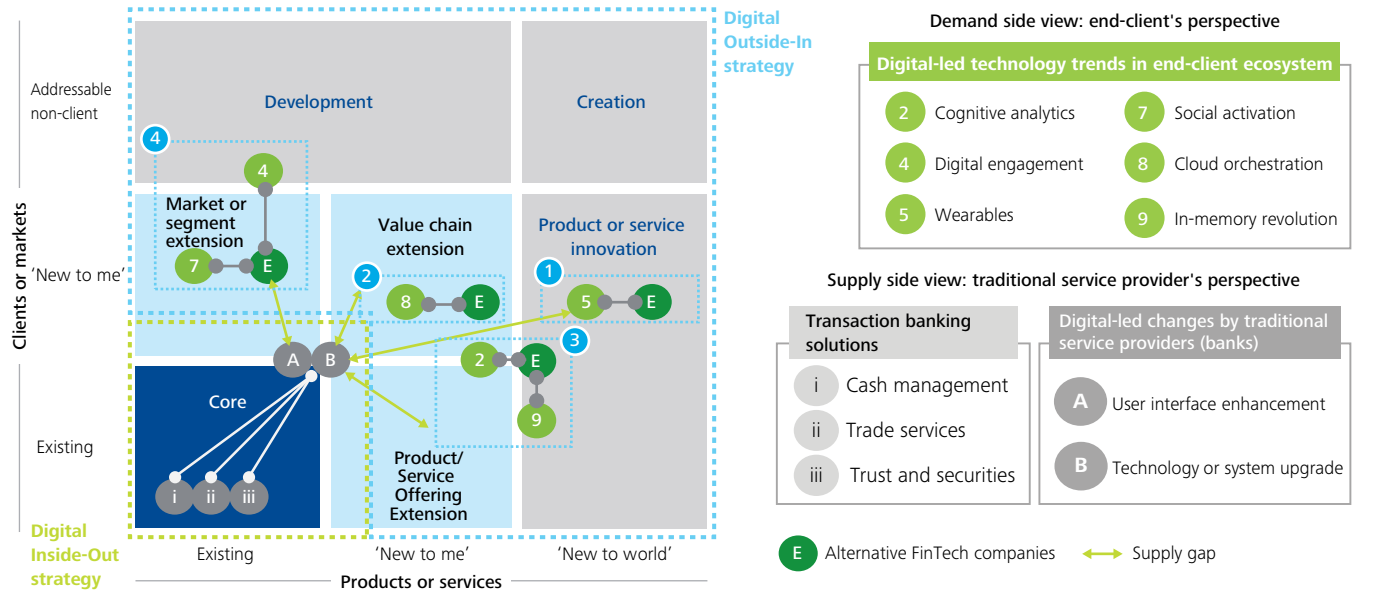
Digital Outside-In strategy

Addressable non-client

Development

Creation

Clients or markets

'New to me'

Existing

4

4

Market or segment extension

7 E

Value chain extension

2

8 E

Product or service innovation

1

5 E

3

2 E

9

A B

Core

i ii iii

Product/ Service Offering Extension

Digital Inside-Out strategy

Existing

'New to me'

'New to world'

Products or services

Demand side view: end-client's perspective

Digital-led technology trends in end-client ecosystem

2 Cognitive analytics

4 Digital engagement

5 Wearables

7 Social activation

8 Cloud orchestration

9 In-memory revolution

Supply side view: traditional service provider's perspective

Transaction banking solutions

i Cash management

ii Trade services

iii Trust and securities

Digital-led changes by traditional service providers (banks)

A User interface enhancement

B Technology or system upgrade

E Alternative FinTech companies

Supply gap